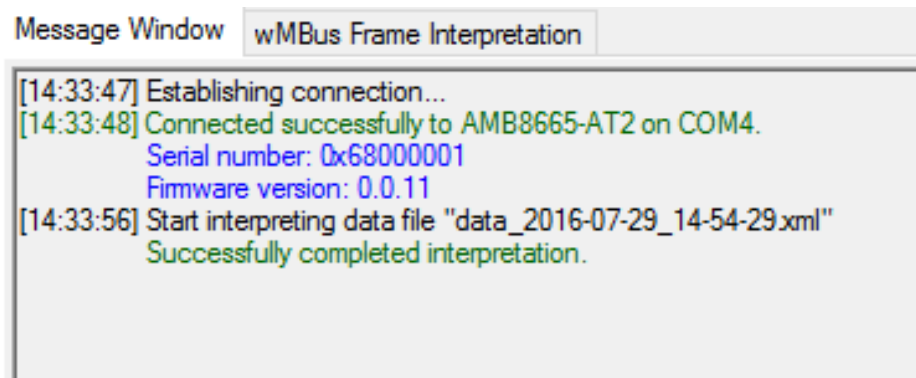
Message Window
wMBus Frame Interpretation

[14:33:47] Establishing connection...
[14:33:48] Connected successfully to AMB8665-AT2 on COM4.
Serial number: 0x68000001
Firmware version: 0.0.11
[14:33:56] Start interpreting data file "data_2016-07-29_14-54-29.xml"
Successfully completed interpretation.